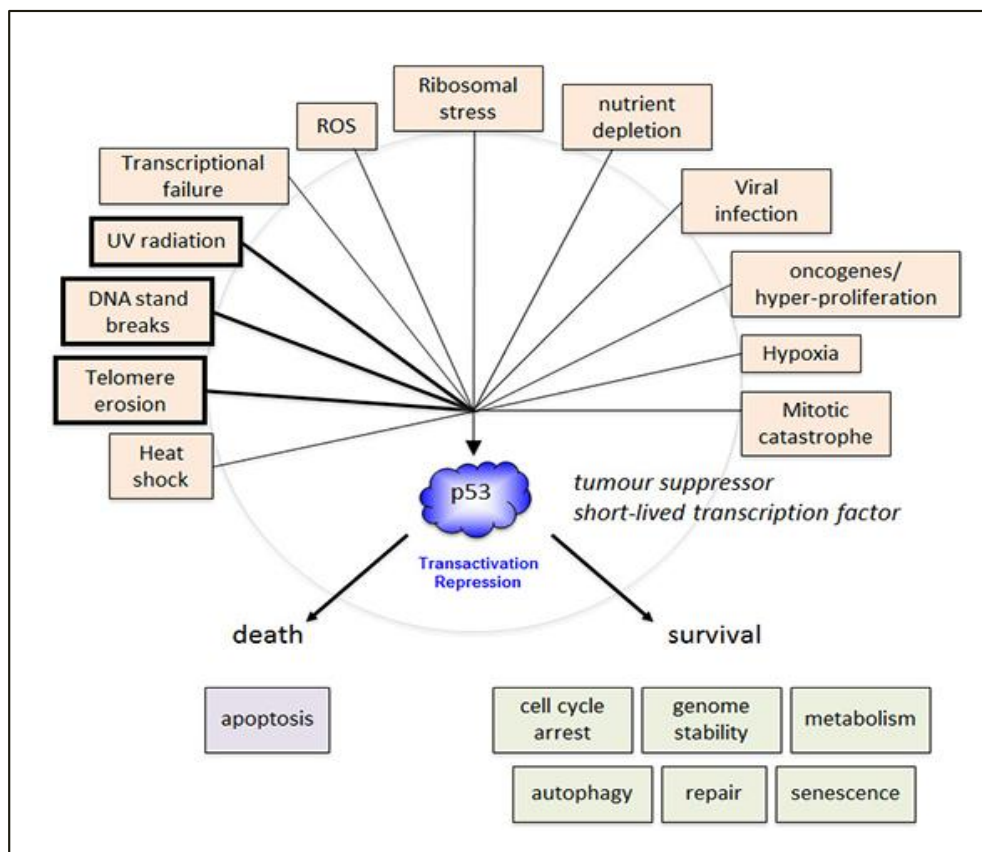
Ribosomal stress

ROS

nutrient depletion

Transcriptional failure

Viral infection

UV radiation

oncogenes/ hyper-proliferation

DNA stand breaks

Hypoxia

Telomere erosion

Mitotic catastrophe

Heat shock

p53

tumour suppressor
short-lived transcription factor

Transactivation
Repression

death

survival

apoptosis

cell cycle arrest

genome stability

metabolism

autophagy

repair

senescence